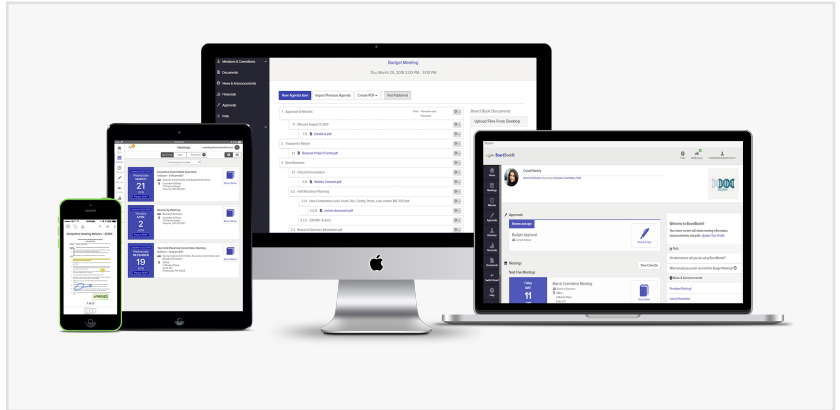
Members & Committees
Documents
News & Announcements
Financials
Approvals
Polls

Budget Meeting
Thu, March 29, 2018 2:00 PM - 3:00 PM

New Agenda Item
Import Previous Agenda
Create PDF
Not Published

1. Approval of Minutes
1.1 Minutes August 11 2017
2. Treasurer's Report
2.1 Request Project Funds.pdf
3. New Business
3.1 Outreach Presentation
3.2 Fall Retention Planning
3.3 CRHBP Status

Board Book Documents
Upload Files From Desktop

BoardBookIt
Crystal Bailey
Approvals
Review and sign
Budget Approval
Meetings
View Calendar
Next Few Meetings
March Committee Meeting
11
Welcome to BoardBookIt!
Polls

Pitchfork
21
2
19
Executive Committee Meeting
Quarterly Meeting
Yearlong Planning Committee Meeting

Committee Meeting Minutes | 32808
1 of 3